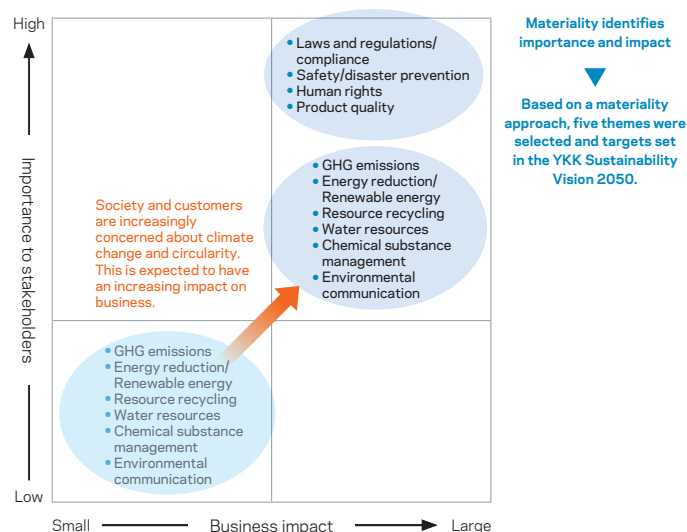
High

Importance to stakeholders

Low

• Laws and regulations/ compliance
• Safety/disaster prevention
• Human rights
• Product quality

• GHG emissions
• Energy reduction/ Renewable energy
• Resource recycling
• Water resources
• Chemical substance management
• Environmental communication

Society and customers are increasingly concerned about climate change and circularity. This is expected to have an increasing impact on business.

• GHG emissions
• Energy reduction/ Renewable energy
• Resource recycling
• Water resources
• Chemical substance management
• Environmental communication

Small Business impact Large

Materiality identifies importance and impact

Based on a materiality approach, five themes were selected and targets set in the YKK Sustainability Vision 2050.